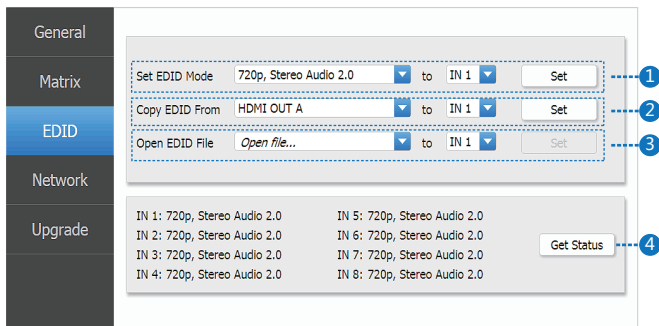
General

Matrix

EDID

Network

Upgrade

Set EDID Mode 720p, Stereo Audio 2.0 to IN 1 Set 1

Copy EDID From HDMI OUT A to IN 1 Set 2

Open EDID File *Open file...* to IN 1 Set 3

IN 1: 720p, Stereo Audio 2.0
IN 2: 720p, Stereo Audio 2.0
IN 3: 720p, Stereo Audio 2.0
IN 4: 720p, Stereo Audio 2.0

IN 5: 720p, Stereo Audio 2.0
IN 6: 720p, Stereo Audio 2.0
IN 7: 720p, Stereo Audio 2.0
IN 8: 720p, Stereo Audio 2.0

Get Status 4